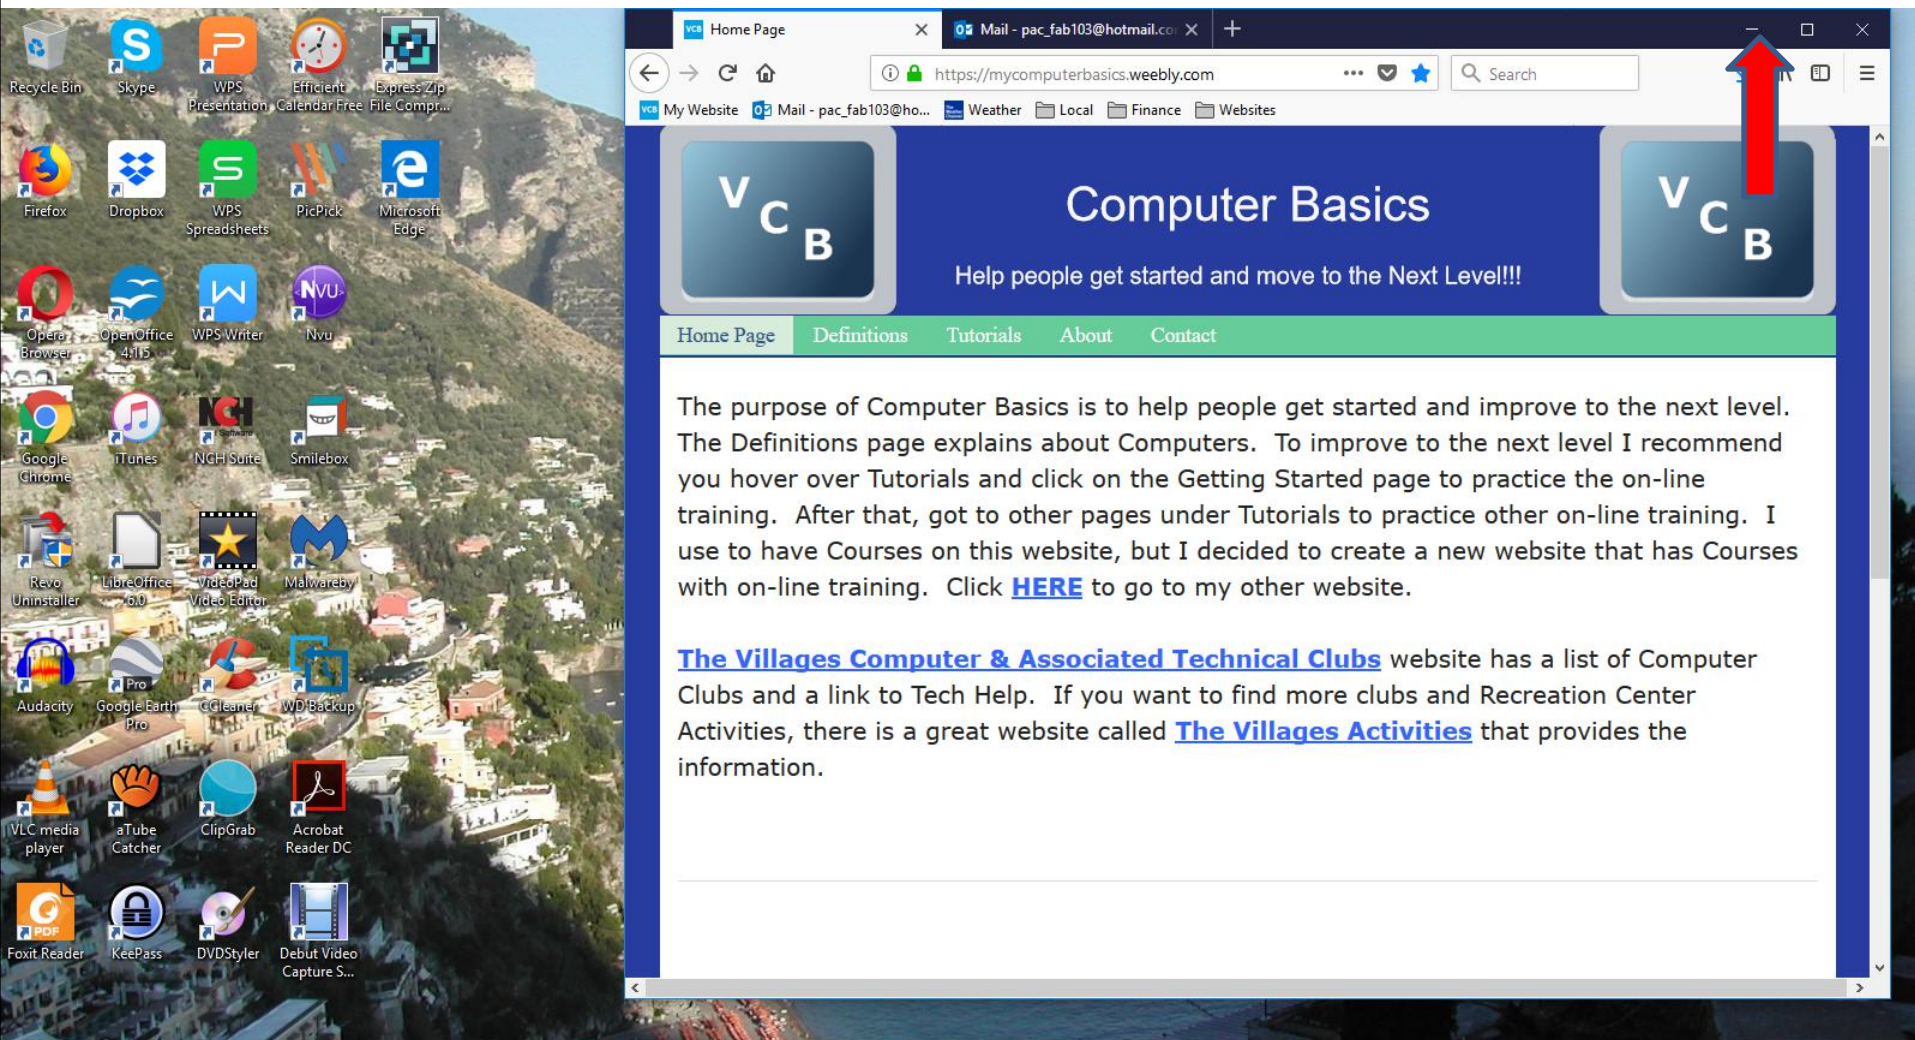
Recycle Bin
Skype
WPS Presentation
Efficient Calendar Free
Express Zip File Compr...
Firefox
Dropbox
WPS Spreadsheets
PicPick
Microsoft Edge
Opera Browser
OpenOffice 4.1.5
WPS Writer
Nvu
Google Chrome
iTunes
NCH Suite
Smilebox
Revo Uninstaller
LibreOffice 6.0
VideoPad Video Editor
Malwareby
Audacity
Google Earth Pro
CCleaner
WD Backup
VLC media player
aTube Catcher
ClipGrab
Acrobat Reader DC
Foxit Reader
KeePass
DVDStyler
Debut Video Capture S...

Home Page
Mail - pac_fab103@hotmail.co
https://mycomputerbasics.weebly.com
Search
My Website
Mail - pac_fab103@ho...
Weather
Local
Finance
Websites

VCB
Computer Basics
Help people get started and move to the Next Level!!!
VCB

Home Page
Definitions
Tutorials
About
Contact

The purpose of Computer Basics is to help people get started and improve to the next level. The Definitions page explains about Computers. To improve to the next level I recommend you hover over Tutorials and click on the Getting Started page to practice the on-line training. After that, got to other pages under Tutorials to practice other on-line training. I use to have Courses on this website, but I decided to create a new website that has Courses with on-line training. Click HERE to go to my other website.

The Villages Computer & Associated Technical Clubs website has a list of Computer Clubs and a link to Tech Help. If you want to find more clubs and Recreation Center Activities, there is a great website called The Villages Activities that provides the information.